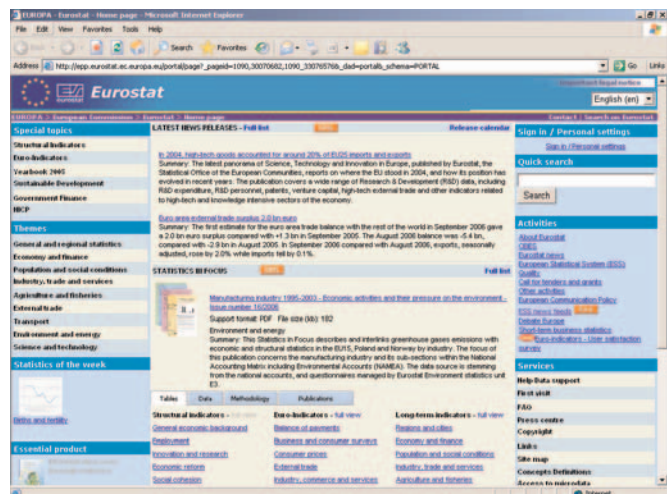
EUROPA - Eurostat - Home page - Microsoft Internet Explorer

File Edit View Favorites Tools Help

Back Search Favorites

Address http://epp.eurostat.ec.europa.eu/portal/page?_pageid=1090,30070682,1090_30070576&_dad=portal&_schema=PORTAL

Go Links

Eurostat

English (en)

EUROPA > European Commission > Eurostat > Home page

Contact | Search on Eurostat

Special topics

Structural Indicators

Euro-Indicators

Yearbook 2005

Sustainable Development

Government Finance

HICP

Themes

General and regional statistics

Economy and finance

Population and social conditions

Industry, trade and services

Agriculture and fisheries

External trade

Transport

Environment and energy

Science and technology

Statistics of the week

Births and fertility

Essential product

LATEST NEWS RELEASES - Full list

Release calendar

In 2004, high-tech goods accounted for around 20% of EU25 imports and exports

Summary: The latest panorama of Science, Technology and Innovation in Europe, published by Eurostat, the Statistical Office of the European Communities, reports on where the EU stood in 2004, and how its position has evolved in recent years. The publication covers a wide range of Research & Development (R&D) data, including R&D expenditure, R&D personnel, patents, venture capital, high-tech external trade and other indicators related to high-tech and knowledge intensive sectors of the economy.

Euro area external trade surplus 2.0 bn euro

Summary: The first estimate for the euro area trade balance with the rest of the world in September 2006 gave a 2.0 bn euro surplus compared with +1.3 bn in September 2005. The August 2006 balance was -5.4 bn, compared with -2.9 bn in August 2005. In September 2006 compared with August 2006, exports, seasonally adjusted, rose by 2.0% while imports fell by 0.1%.

STATISTICS IN FOCUS

Full list

Manufacturing industry 1995-2003 - Economic activities and their pressure on the environment - Issue number 16/2006

Support format: PDF File size (kb): 182

Environment and energy

Summary: This Statistics in Focus describes and interlinks greenhouse gases emissions with economic and structural statistics in the EU15, Switzerland and Norway by industry. The focus of this publication concerns the manufacturing industry and its sub-sections within the National Accounting Matrix including Environmental Accounts (NAMEA). The data source is stemming from the national accounts, and questionnaires managed by Eurostat Environment statistics unit E3.

Tables Data Methodology Publications

Structural indicators - full view

General economic background

Employment

Innovation and research

Economic reform

Social cohesion

Euro-indicators - full view

Balance of payments

Business and consumer surveys

Consumer prices

External trade

Industry, commerce and services

Long-term indicators - full view

Regions and cities

Economy and finance

Population and social conditions

Industry, trade and services

Agriculture and fisheries

Sign in / Personal settings

Sign in / Personal settings

Quick search

Search

Activities

About Eurostat

CIRCA

Eurostat news

European Statistical System (ESS)

Quality

Call for tenders and grants

Other activities

European Communication Policy

ESS news feeds

Debate Europe

Short-term business statistics

Euro-indicators - User satisfaction survey

Services

Help/Data support

First visit

FAQ

Press centre

Copyright

Links

Site map

Concepts Definitions

Access to microdata

Internet